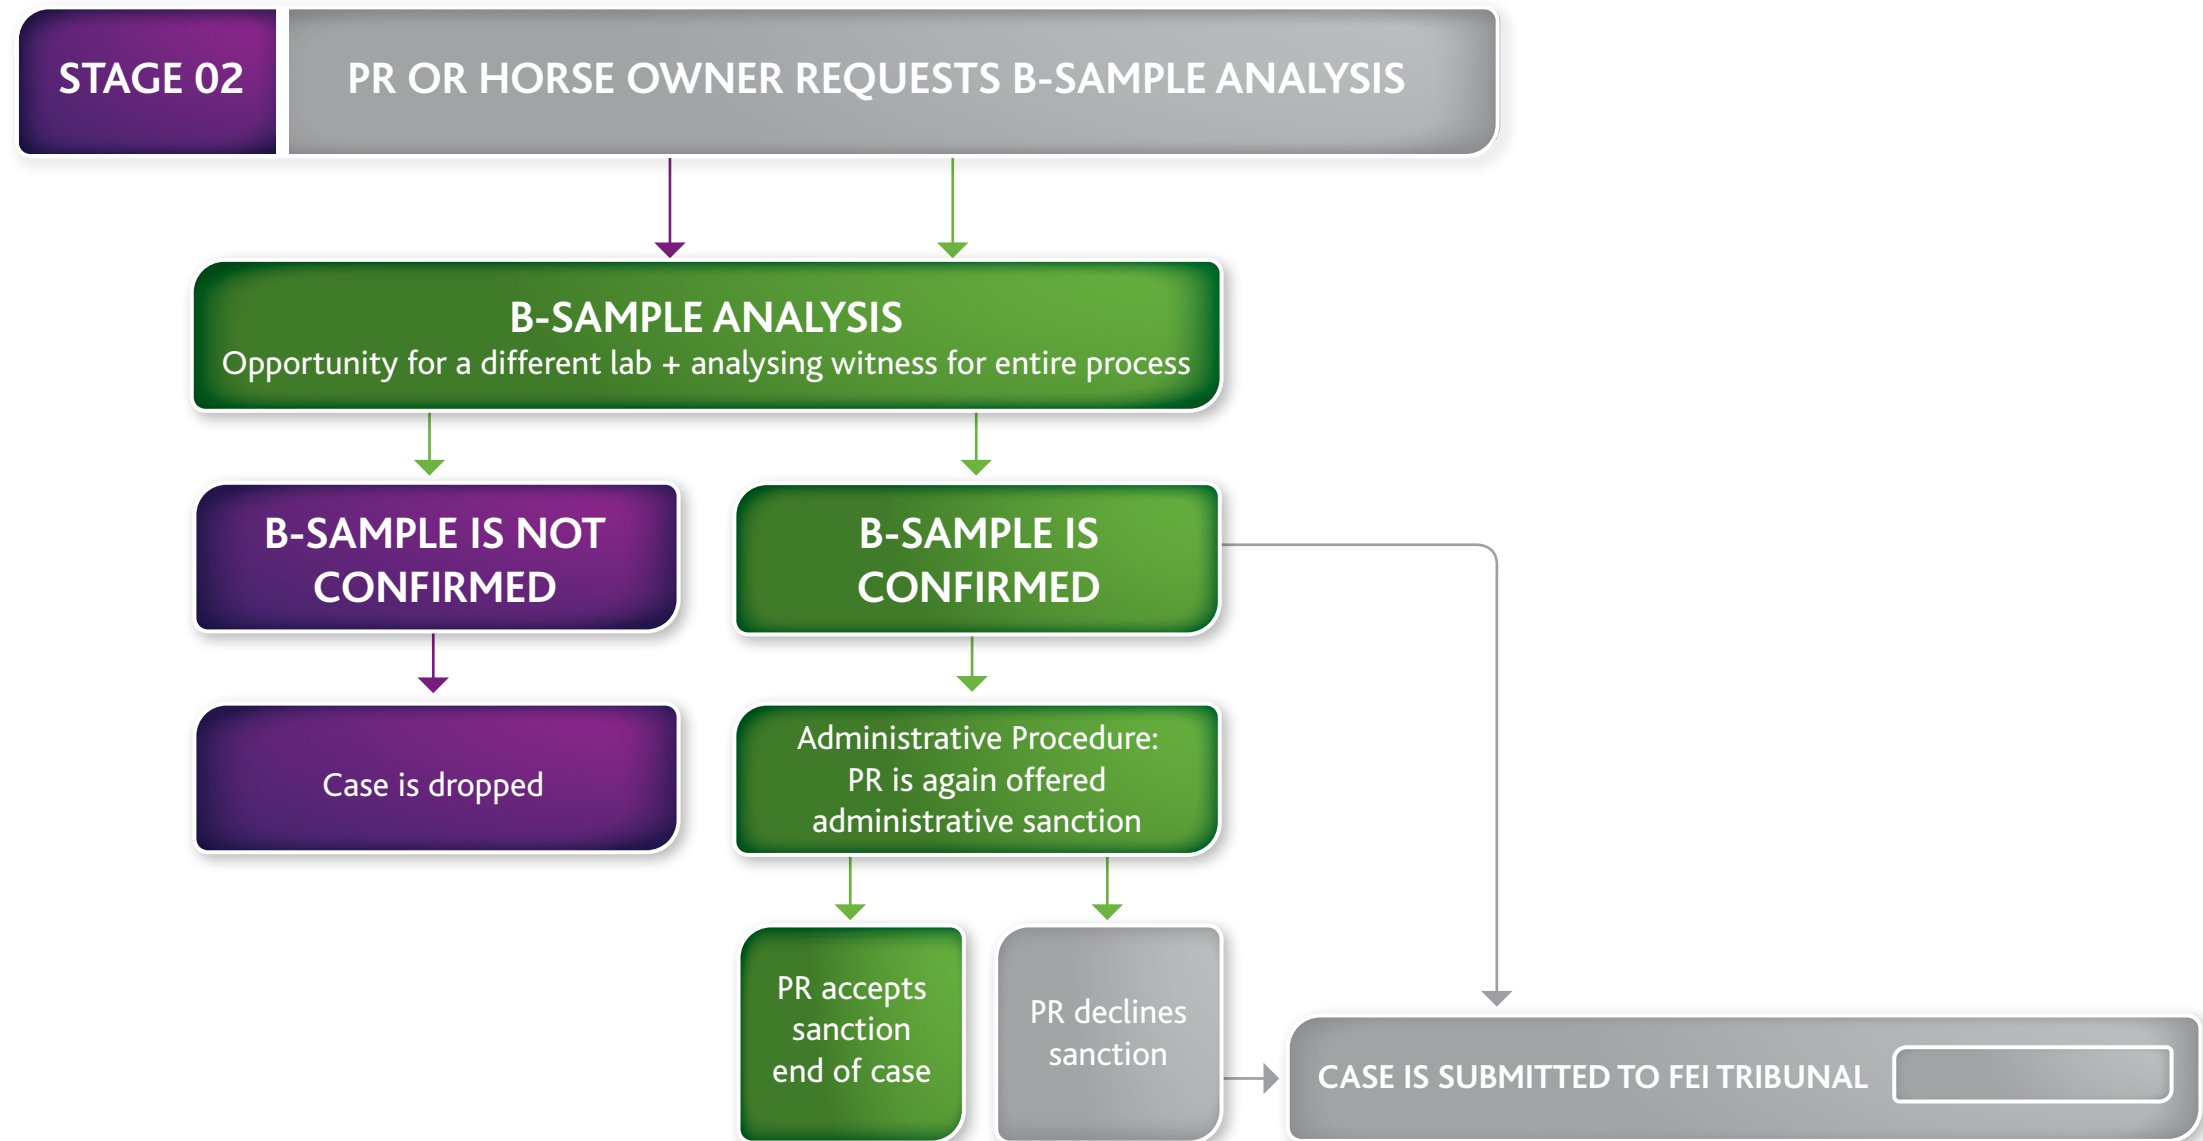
STAGE 02

PR OR HORSE OWNER REQUESTS B-SAMPLE ANALYSIS

B-SAMPLE ANALYSIS
Opportunity for a different lab + analysing witness for entire process

B-SAMPLE IS NOT CONFIRMED

B-SAMPLE IS CONFIRMED

Case is dropped

Administrative Procedure: PR is again offered administrative sanction

PR accepts sanction end of case

PR declines sanction

CASE IS SUBMITTED TO FEI TRIBUNAL